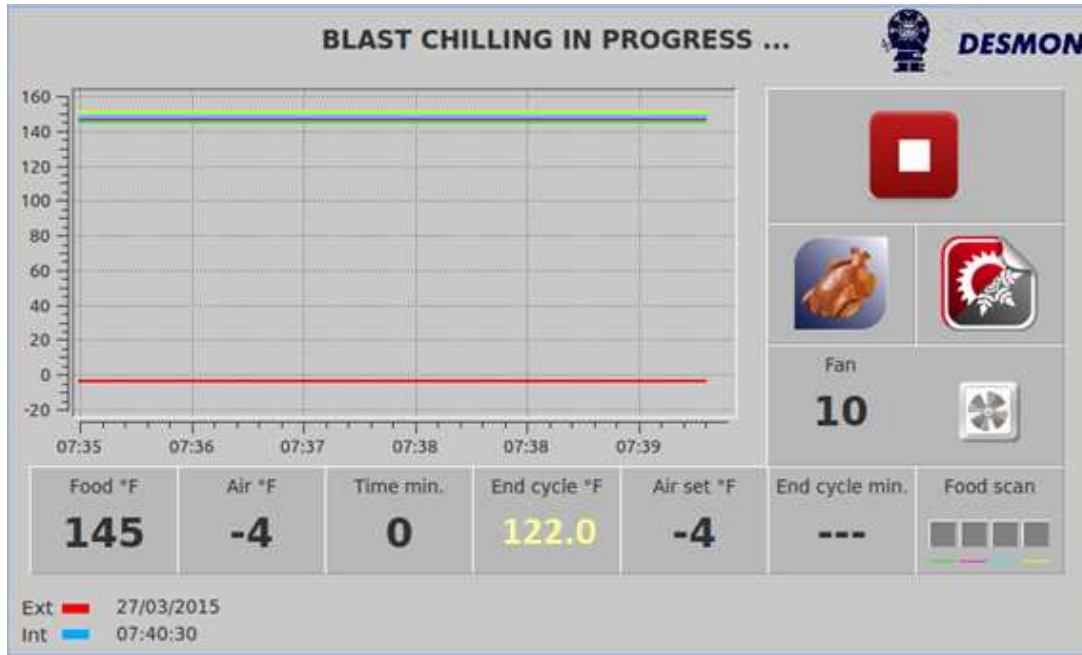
BLAST CHILLING IN PROGRESS ...

DESMON

160
140
120
100
80
60
40
20
0
-20

07:35 07:36 07:37 07:38 07:38 07:39

Fan
10

| Food °F | Air °F | Time min. | End cycle °F | Air set °F | End cycle min. | Food scan |
|---|---|---|---|---|---|---|
| 145 | -4 | 0 | 122.0 | -4 | --- | |

Ext 27/03/2015
Int 07:40:30